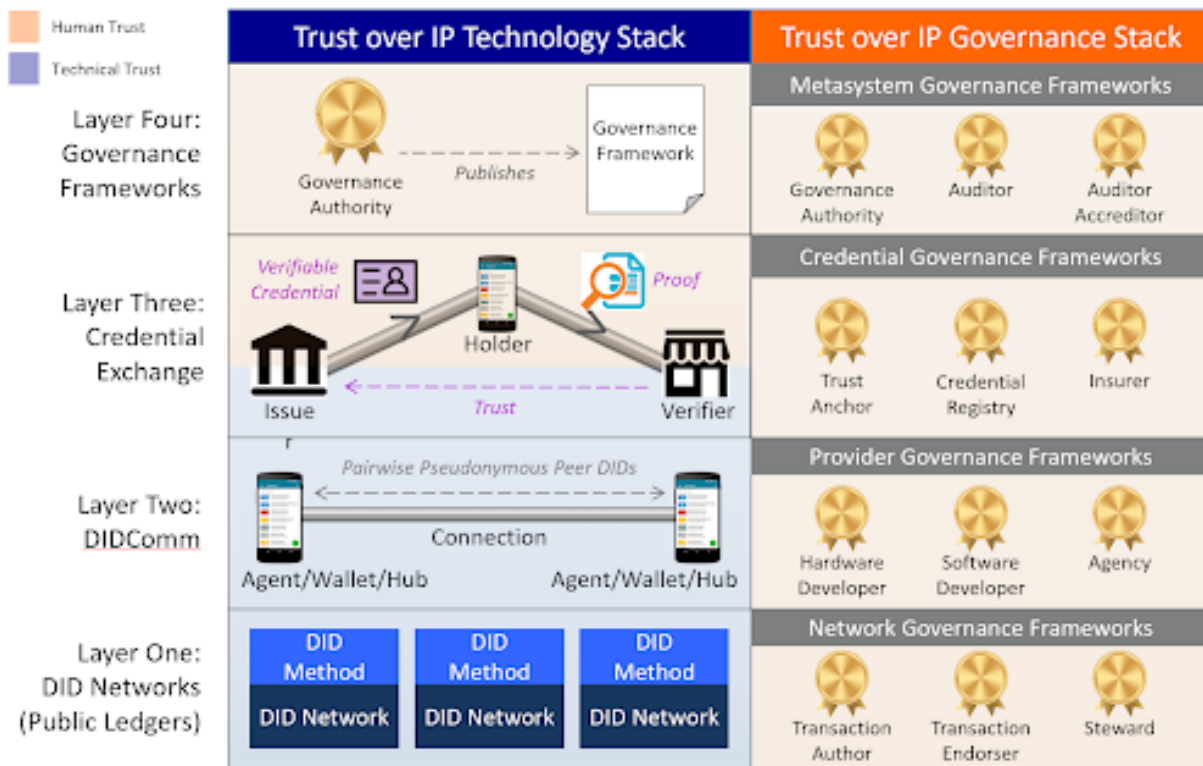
Human Trust

Technical Trust

Trust over IP Technology Stack

Trust over IP Governance Stack

Layer Four: Governance Frameworks

Governance Authority

Publishes

Governance Framework

Metasystem Governance Frameworks

Governance Authority

Auditor

Auditor Accreditor

Layer Three: Credential Exchange

Verifiable Credential

Holder

Proof

Issue r

Trust

Verifier

Credential Governance Frameworks

Trust Anchor

Credential Registry

Insurer

Layer Two: DIDComm

Pairwise Pseudonymous Peer DIDs

Connection

Agent/Wallet/Hub

Agent/Wallet/Hub

Provider Governance Frameworks

Hardware Developer

Software Developer

Agency

Layer One: DID Networks (Public Ledgers)

DID Method

DID Network

DID Method

DID Network

DID Method

DID Network

Network Governance Frameworks

Transaction Author

Transaction Endorser

Steward